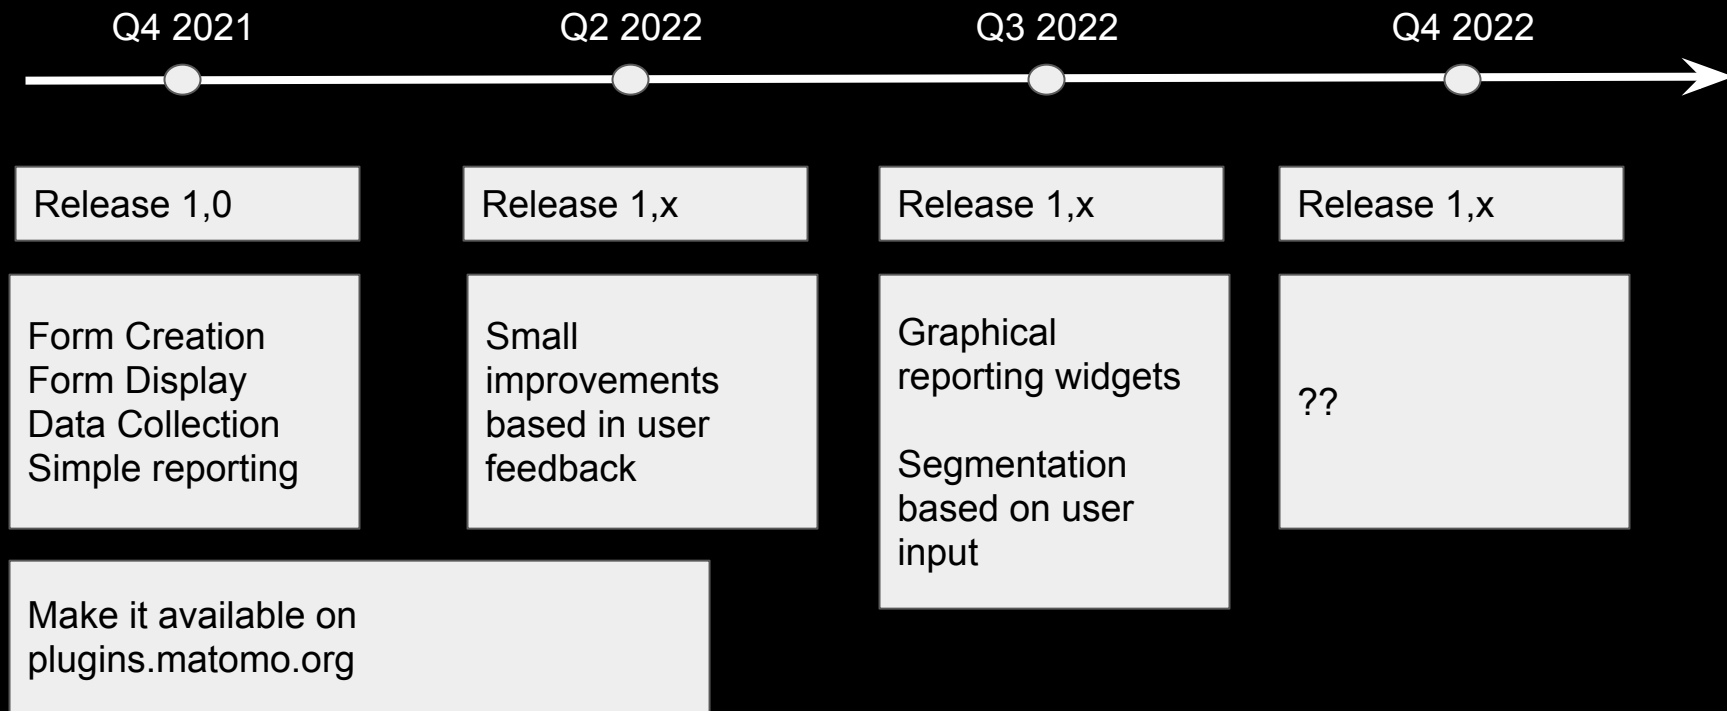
Q4 2021

Q2 2022

Q3 2022

Q4 2022

Release 1,0

Form Creation
Form Display
Data Collection
Simple reporting

Make it available on plugins.matomo.org

Release 1,x

Small improvements based in user feedback

Release 1,x

Graphical reporting widgets

Segmentation based on user input

Release 1,x

??